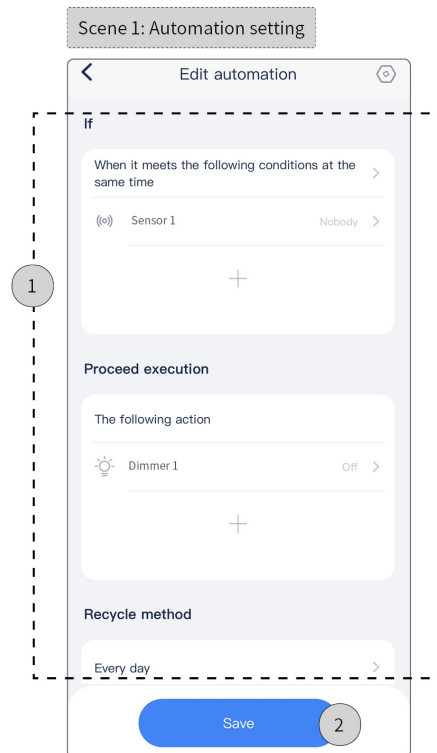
Scene 1: Automation setting

Edit automation

If

When it meets the following conditions at the same time

Sensor 1

Nobody

+

1

Proceed execution

The following action

Dimmer 1

Off

+

Recycle method

Every day

Save

2